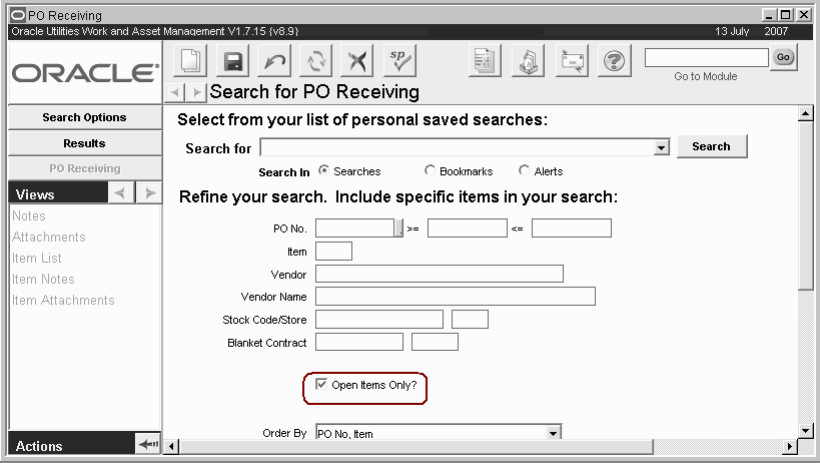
PO Receiving
Oracle Utilities Work and Asset Management V1.7.15 (v8.9)
13 July 2007

ORACLE

Go to Module
Go

Search for PO Receiving

Search Options
Results
PO Receiving
Views
Notes
Attachments
Item List
Item Notes
Item Attachments
Actions

Select from your list of personal saved searches:
Search for
Search
Search In Searches Bookmarks Alerts

Refine your search. Include specific items in your search:
PO No. >= <=
Item
Vendor
Vendor Name
Stock Code/Store
Blanket Contract
Open Items Only?

Order By PO No, Item